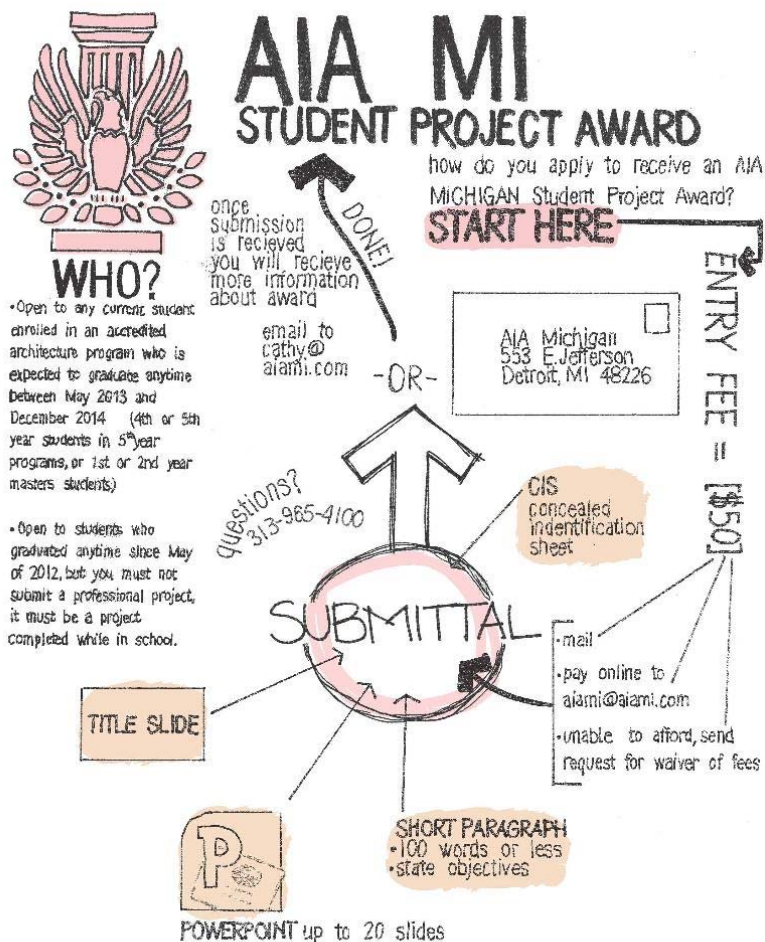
AIA MI
STUDENT PROJECT AWARD

how do you apply to receive an AIA MICHIGAN Student Project Award?
START HERE

ENTRY FEE = [$50]

WHO?
•Open to any current student enrolled in an accredited architecture program who is expected to graduate anytime between May 2013 and December 2014 (4th or 5th year students in 5th year programs, or 1st or 2nd year masters students)

•Open to students who graduated anytime since May of 2012, but you must not submit a professional project, it must be a project completed while in school.

once submission is recieved you will recieve more information about award

DONE!

email to cathy@aiami.com

-OR-

AIA Michigan
553 E.Jefferson
Detroit, MI 48226

questions? 313-965-4100

CIS
concealed indentification sheet

SUBMITTAL

•mail
•pay online to aiami@aiami.com
•unable to afford, send request for waiver of fees

TITLE SLIDE

SHORT PARAGRAPH
•100 words or less
•state objectives

P

POWERPOINT up to 20 slides